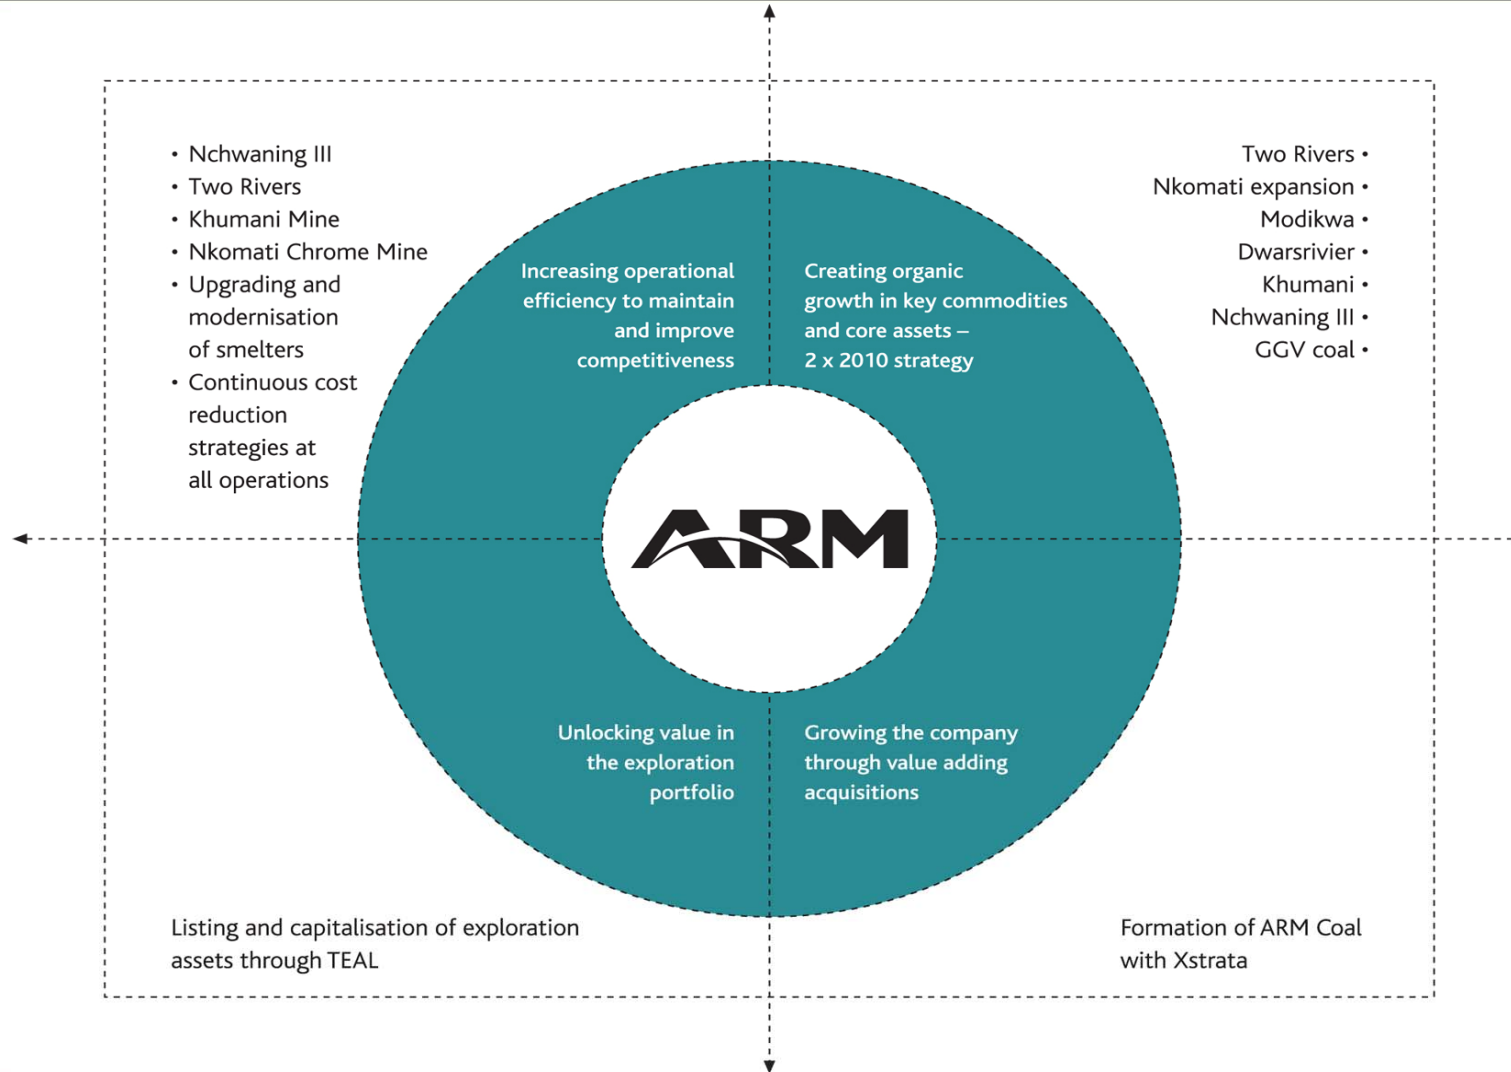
• Nchwaning III
• Two Rivers
• Khumani Mine
• Nkomati Chrome Mine
• Upgrading and modernisation of smelters
• Continuous cost reduction strategies at all operations

Two Rivers •
Nkomati expansion •
Modikwa •
Dwarsrivier •
Khumani •
Nchwaning III •
GGV coal •

Increasing operational efficiency to maintain and improve competitiveness

Creating organic growth in key commodities and core assets – 2 x 2010 strategy

ARM

Unlocking value in the exploration portfolio

Growing the company through value adding acquisitions

Listing and capitalisation of exploration assets through TEAL

Formation of ARM Coal with Xstrata